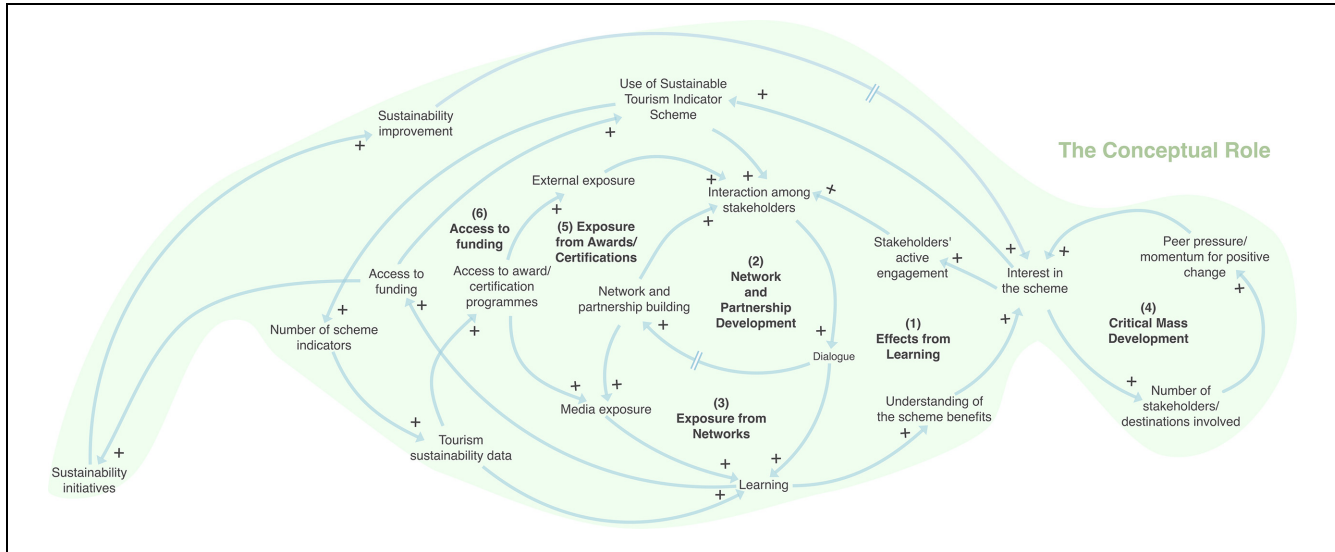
The Conceptual Role

Use of Sustainable Tourism Indicator Scheme

+

Sustainability improvement

+

+

External exposure

+

+

Interaction among stakeholders

+

+

(6) Access to funding

(5) Exposure from Awards/ Certifications

+

Stakeholders' active engagement

+

+

Interest in the scheme

+

Peer pressure/ momentum for positive change

+

Access to funding

+

Access to award/ certification programmes

Network and partnership building

+

(2) Network and Partnership Development

+

(1) Effects from Learning

+

(4) Critical Mass Development

+

Number of scheme indicators

+

Dialogue

+

+

Media exposure

(3) Exposure from Networks

Understanding of the scheme benefits

+

+

Number of stakeholders/ destinations involved

+

Tourism sustainability data

+

+

+

Learning

+

Sustainability initiatives

+